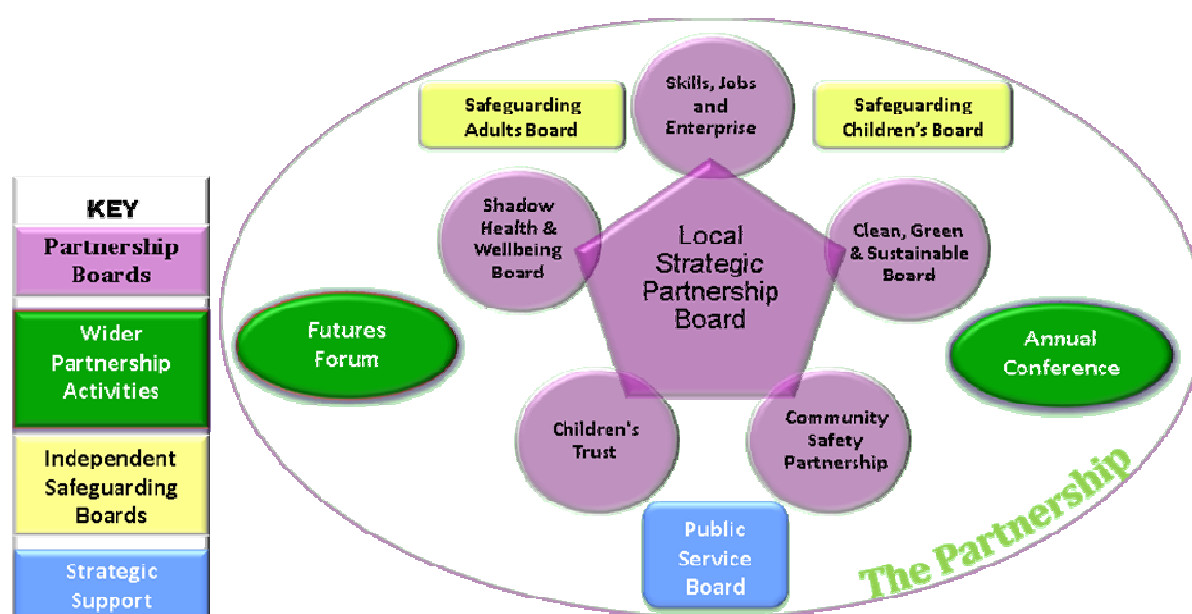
KEY

Partnership Boards

Wider Partnership Activities

Independent Safeguarding Boards

Strategic Support

Safeguarding Adults Board

Skills, Jobs and Enterprise

Safeguarding Children's Board

Shadow Health & Wellbeing Board

Local Strategic Partnership Board

Clean, Green & Sustainable Board

Futures Forum

Annual Conference

Children's Trust

Community Safety Partnership

Public Service Board

The Partnership